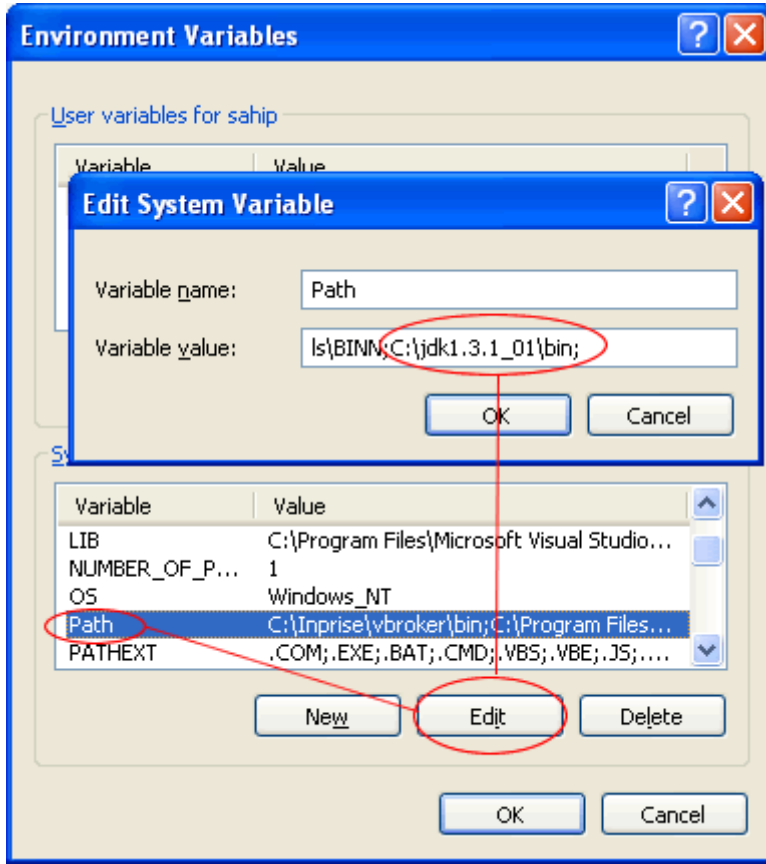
Environment Variables

User variables for sahip

| Variable | Value |
|---|---|

Edit System Variable

Variable name: Path

Variable value: ls\BINN;C:\jdk1.3.1_01\bin;

OK Cancel

Sy

| Variable | Value |
|---|---|
| LIB | C:\Program Files\Microsoft Visual Studio... |
| NUMBER_OF_P... | 1 |
| OS | Windows_NT |
| Path | C:\Inprise\vbroker\bin;C:\Program Files... |
| PATHEXT | .COM;.EXE;.BAT;.CMD;.VBS;.VBE;.JS;.... |

New Edit Delete

OK Cancel